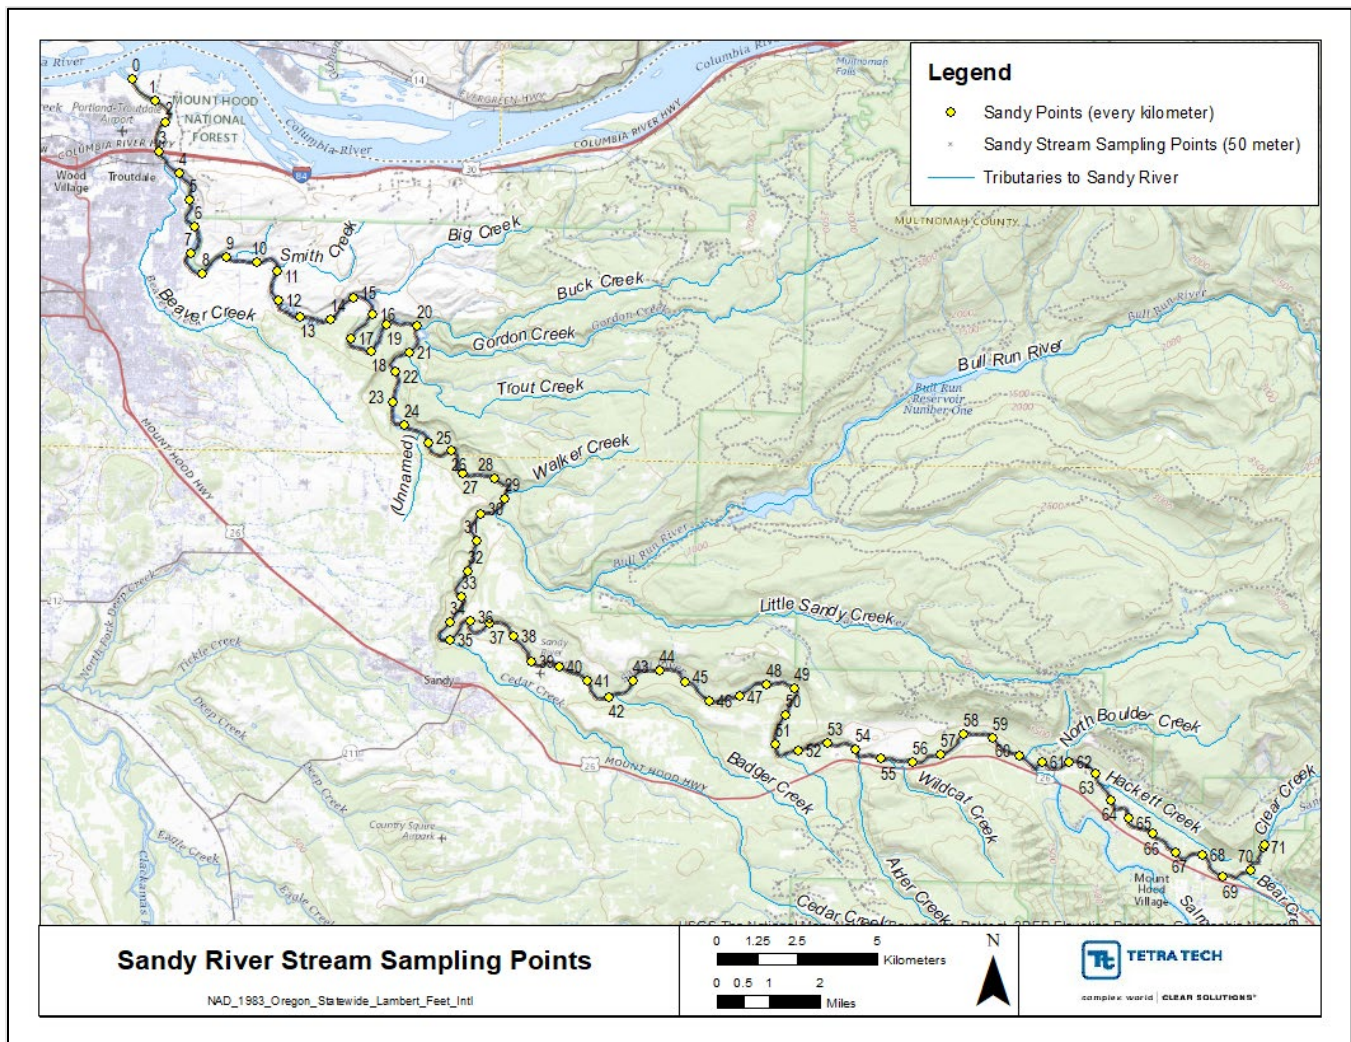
Legend

Sandy Points (every kilometer)

Sandy Stream Sampling Points (50 meter)

Tributaries to Sandy River

Columbia River
MOUNT HOOD NATIONAL FOREST
Portland-Troutdale Airport
Columbia River
COLUMBIA RIVER HWY
Wood Village
Troutdale
EVERGREEN HWY
COLUMBIA RIVER HWY
Multnomah Falls
MULTNOMAH COUNTY
84
30
14

0 1 2 3 4 5 6 7 8 9 10 11 12 13 14 15 16 17 18 19 20 21 22 23 24 25 26 27 28 29 30 31 32 33 34 35 36 37 38 39 40 41 42 43 44 45 46 47 48 49 50 51 52 53 54 55 56 57 58 59 60 61 62 63 64 65 66 67 68 69 70 71

Smith Creek
Big Creek
Beaver Creek
Buck Creek
Gordon Creek
Gordon Creek
Trout Creek
Bull Run River
Bull Run River
Bull Run Reservoir Number One
Walker Creek
(Unnamed)
MOUNT HOOD HWY
Bull Run River
Little Sandy Creek
North Fork Deep Creek
Tickle Creek
Deep Creek
Sandy
Sandy River
Cedar Creek
Badger Creek
Wildcat Creek
North Boulder Creek
Hackett Creek
Clear Creek
Bear Creek
Alder Creek
Cedar Creek
Salmon
Mount Hood Village
MOUNT HOOD HWY
Country Squire Airpark
Eagle Creek
Eagle Creek
Clackamas R
Deep Creek
26
26
212
211

Sandy River Stream Sampling Points
NAD_1983_Oregon_Statewide_Lambert_Feet_Intl

0 1.25 2.5 5 Kilometers
0 0.5 1 2 Miles
N

TETRA TECH
complex world | CLEAR SOLUTIONS™